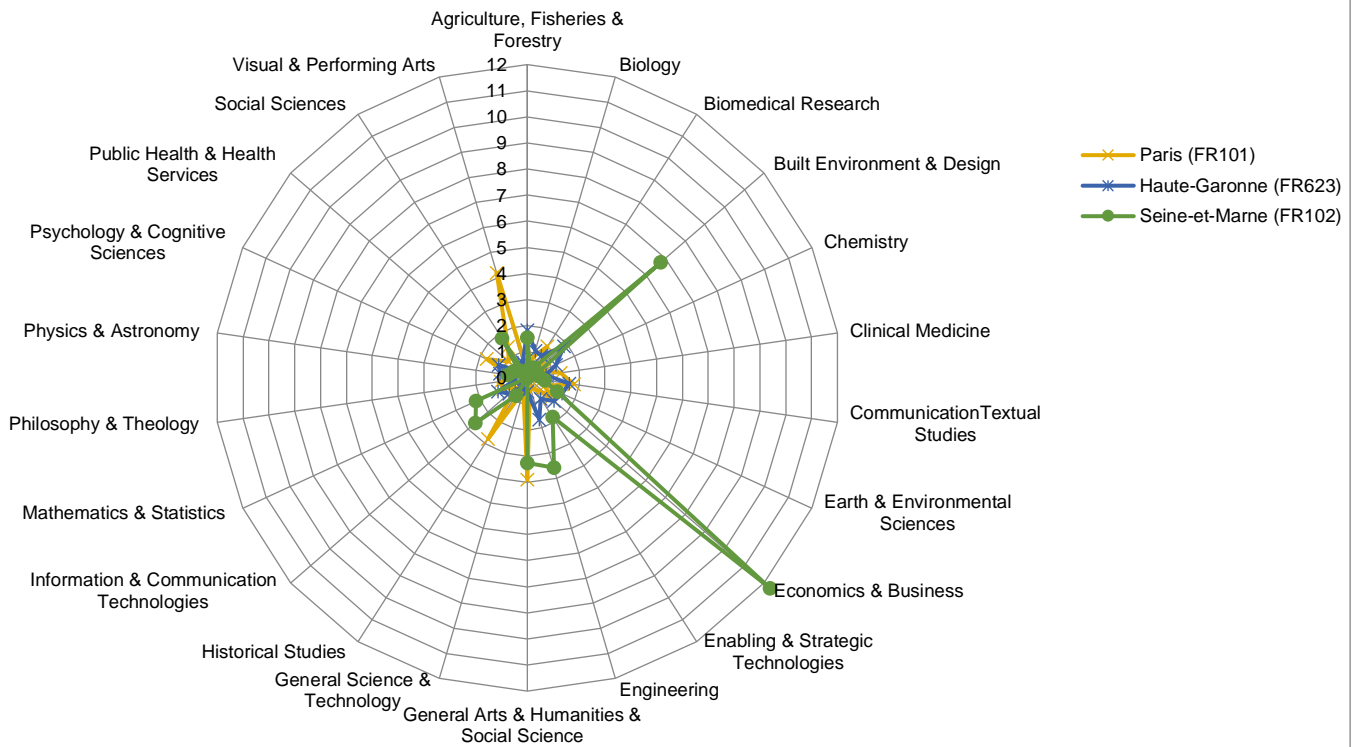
Agriculture, Fisheries & Forestry
Biology
Biomedical Research
Built Environment & Design
Chemistry
Clinical Medicine
CommunicationTextual Studies
Earth & Environmental Sciences
Economics & Business
Enabling & Strategic Technologies
Engineering
General Arts & Humanities & Social Science
General Science & Technology
Historical Studies
Information & Communication Technologies
Mathematics & Statistics
Philosophy & Theology
Physics & Astronomy
Psychology & Cognitive Sciences
Public Health & Health Services
Social Sciences
Visual & Performing Arts

12
11
10
9
8
7
6
5
4
3
2
1
0

Paris (FR101)
Haute-Garonne (FR623)
Seine-et-Marne (FR102)